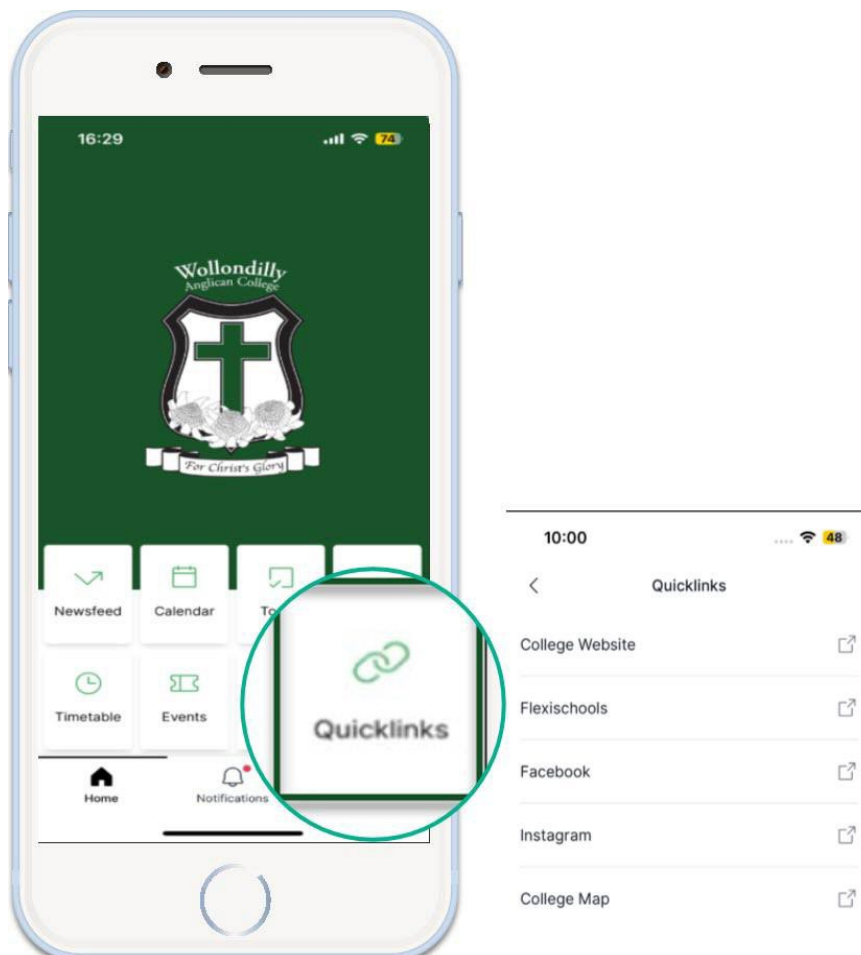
16:29

74

Wollondilly
Anglican College

For Christ's Glory

Newsfeed

Calendar

To

Timetable

Events

Quicklinks

Home

Notifications

10:00

48

Quicklinks

College Website

Flexischools

Facebook

Instagram

College Map